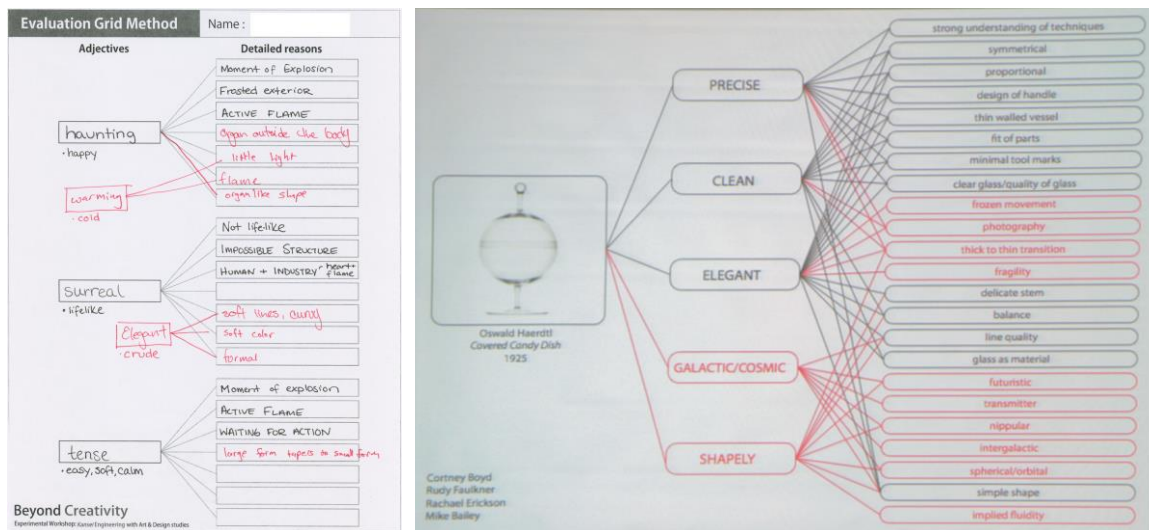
Evaluation Grid Method Name:

Adjectives

Detailed reasons

Moment of Explosion
Frosted exterior
ACTIVE FLAME
Organ outside the body
little light
flame
organ like shape

haunting
· happy

warming
· cold

Not lifelike
IMPOSSIBLE STRUCTURE
HUMAN + INDUSTRY heart + flame
soft lines, curvy
soft color
formal

surreal
· lifelike

Elegant
· crude

Moment of explosion
ACTIVE FLAME
WAITING FOR ACTION
large form tapers to small form

tense
· easy, soft, calm

Beyond Creativity
Experimental Workshop: Kansei Engineering with Art & Design studies

Oswald Haerdtl
Covered Candy Dish
1925

PRECISE
CLEAN
ELEGANT
GALACTIC/COSMIC
SHAPELY

strong understanding of techniques
symmetrical
proportional
design of handle
thin walled vessel
fit of parts
minimal tool marks
clear glass/quality of glass
frozen movement
photography
thick to thin transition
fragility
delicate stem
balance
line quality
glass as material
futuristic
transmitter
nippular
intergalactic
spherical/orbital
simple shape
implied fluidity

Cortney Boyd
Rudy Faulkner
Rachael Erickson
Mike Bailey